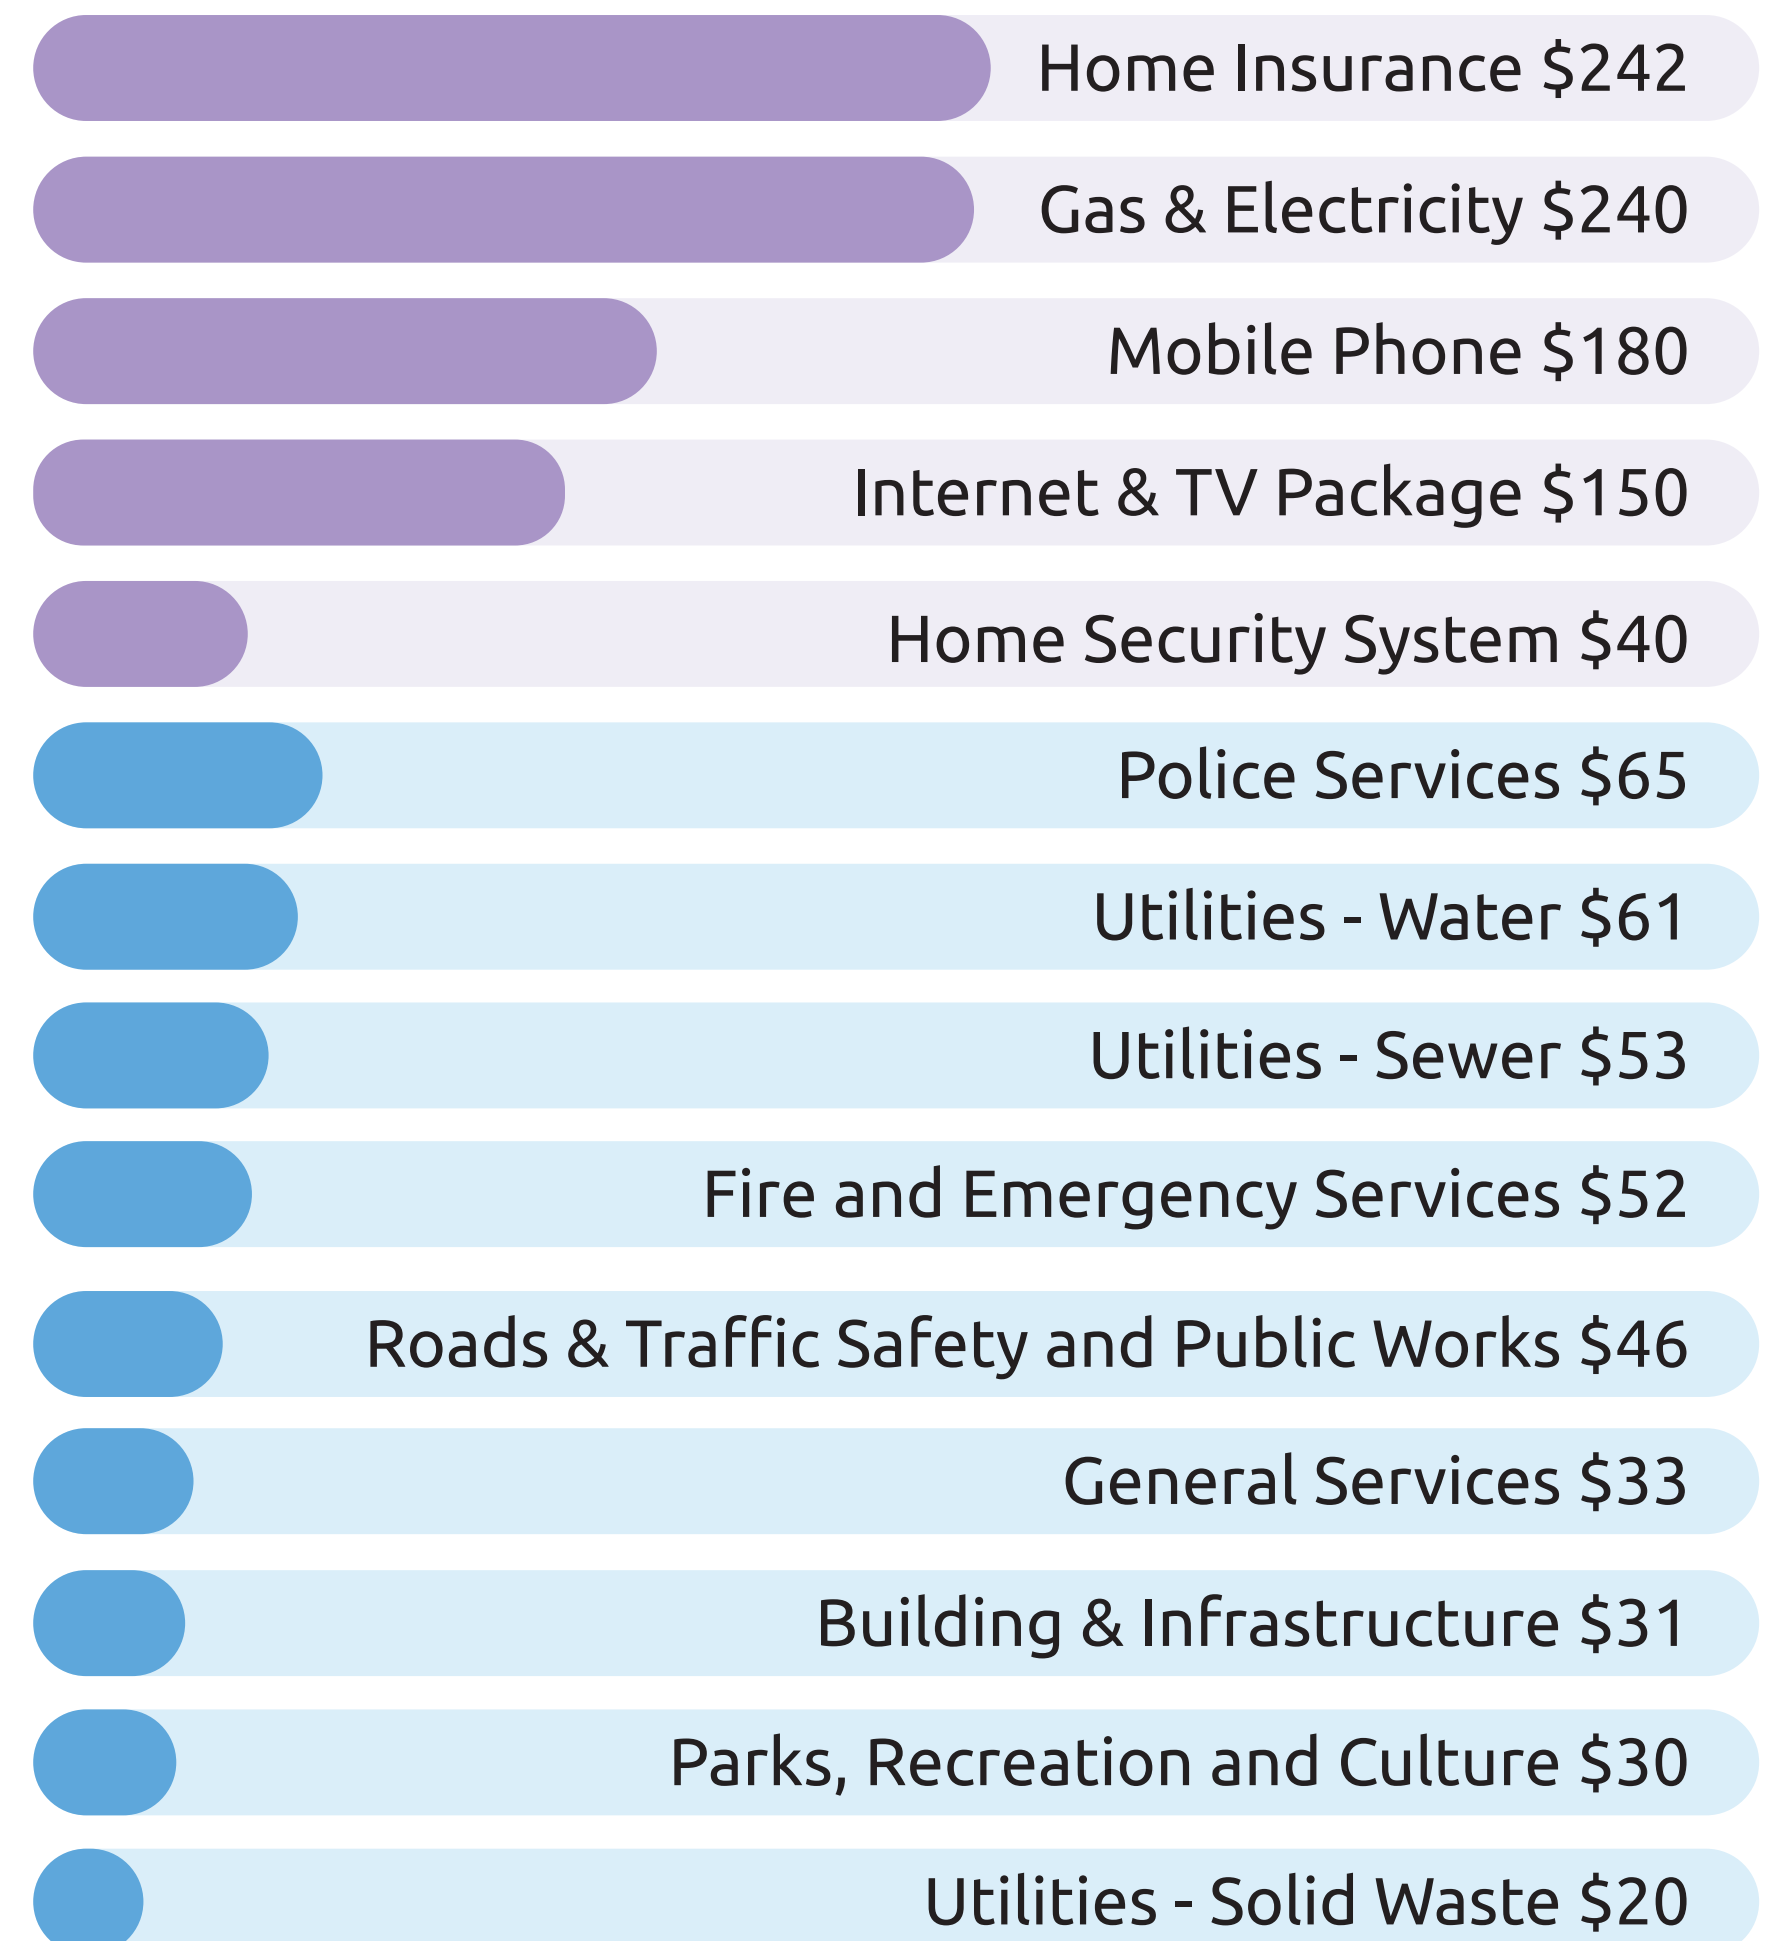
Home Insurance \$242

Gas & Electricity \$240

Mobile Phone \$180

Internet & TV Package \$150

Home Security System \$40

Police Services \$65

Utilities - Water \$61

Utilities - Sewer \$53

Fire and Emergency Services \$52

Roads & Traffic Safety and Public Works \$46

General Services \$33

Building & Infrastructure \$31

Parks, Recreation and Culture \$30

Utilities - Solid Waste \$20